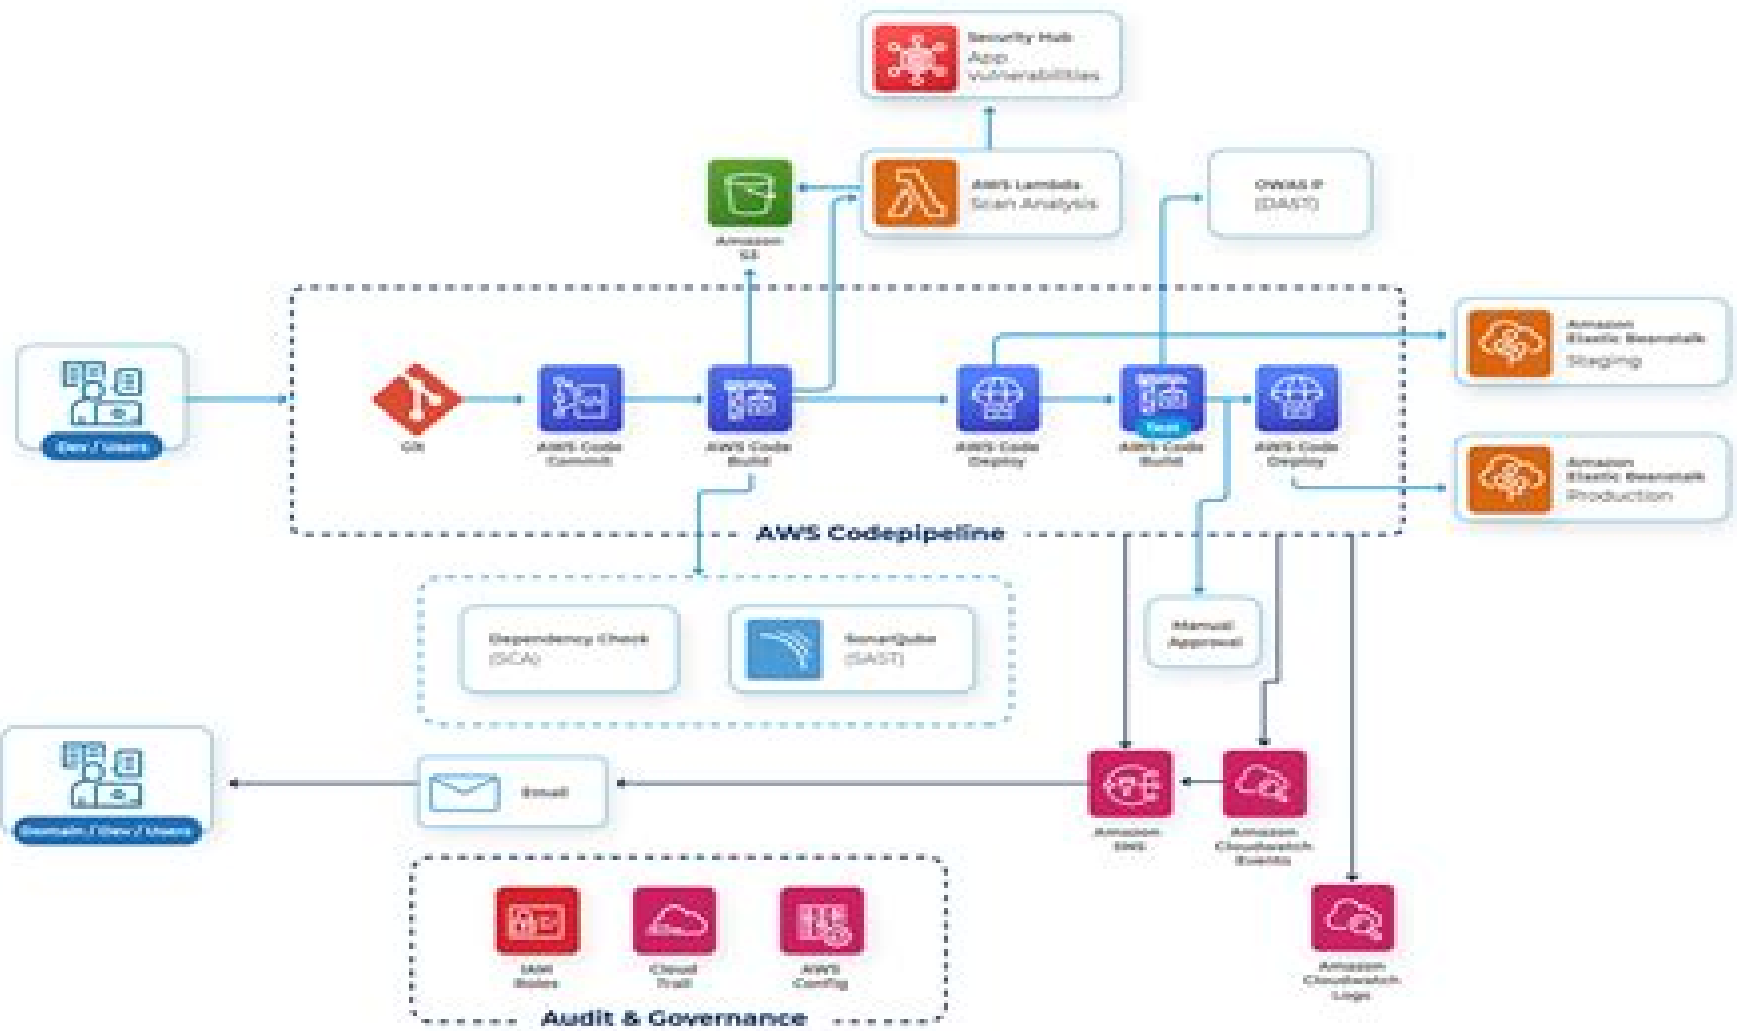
Security Hub
App Vulnerabilities

Amazon S3

AWS Lambda
Scan Analysis

OWAS P (DAST)

Dev / Users

Git

AWS Code Commit

AWS Code Build

AWS Code Deploy

Test
AWS Code Build

AWS Code Deploy

Amazon Elastic Beanstalk
Staging

Amazon Elastic Beanstalk
Production

AWS Codepipeline

Dependency Check (SCA)

SonarQube (SAST)

Manual Approval

Domain / Dev / Users

Email

Amazon SNS

Amazon Cloudwatch Events

Amazon Cloudwatch Logs

IAM Roles

Cloud Trail

AWS Config

Audit & Governance